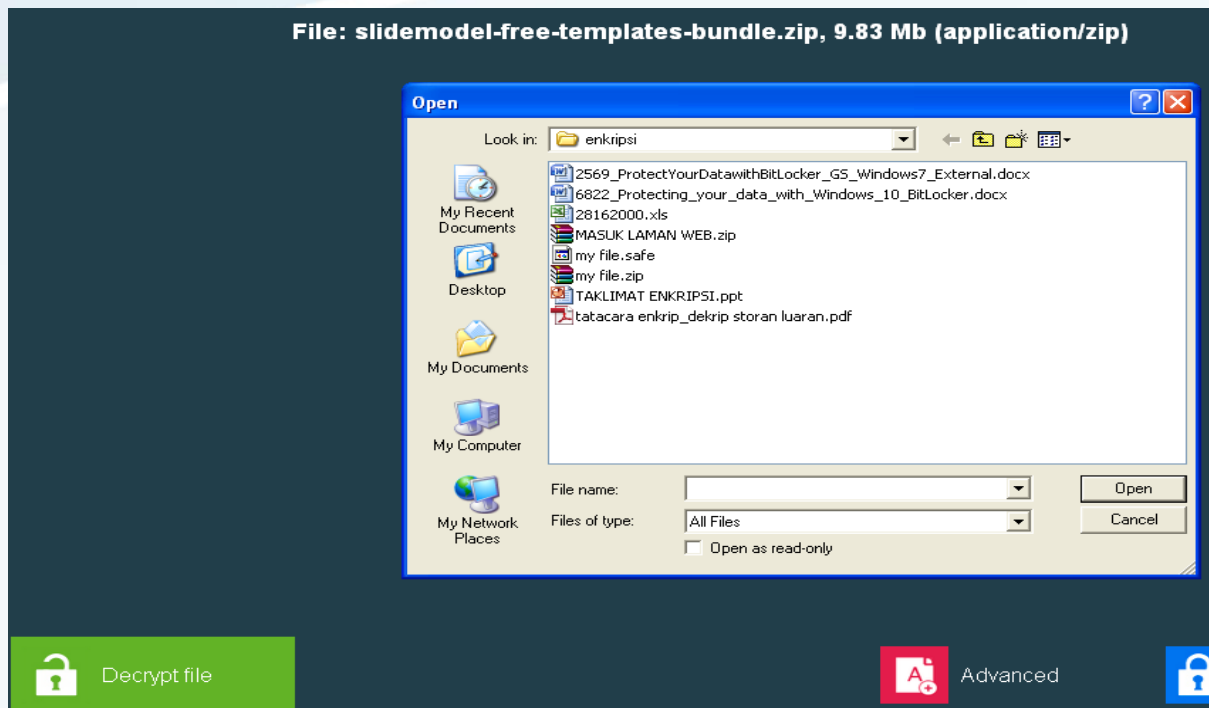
File: slidemodel-free-templates-bundle.zip, 9.83 Mb (application/zip)

Open

Look in: enkripsi

My Recent Documents

Desktop

My Documents

My Computer

My Network Places

2569_ProtectYourDatawithBitLocker_GS_Windows7_External.docx
6822_Protecting_your_data_with_Windows_10_BitLocker.docx
28162000.xls
MASUK LAMAN WEB.zip
my file.safe
my file.zip
TAKLIMAT ENKRIPSI.ppt
tatacara enkrip_dekrip storan luaran.pdf

File name:
Files of type: All Files
Open as read-only

Open
Cancel

Decrypt file

Advanced